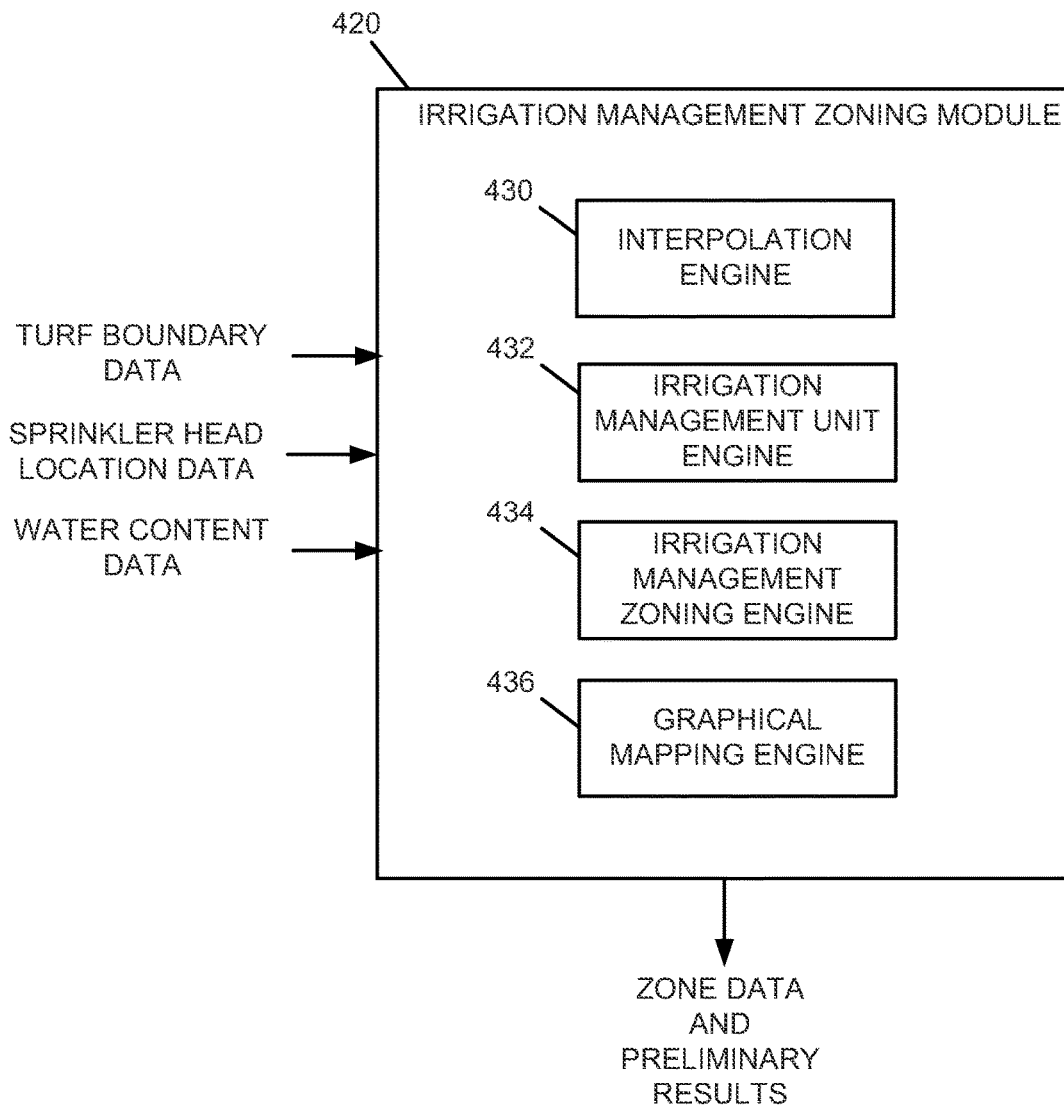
420

IRRIGATION MANAGEMENT ZONING MODULE

430

INTERPOLATION ENGINE

432

IRRIGATION MANAGEMENT UNIT ENGINE

434

IRRIGATION MANAGEMENT ZONING ENGINE

436

GRAPHICAL MAPPING ENGINE

TURF BOUNDARY DATA

SPRINKLER HEAD LOCATION DATA

WATER CONTENT DATA

ZONE DATA AND PRELIMINARY RESULTS